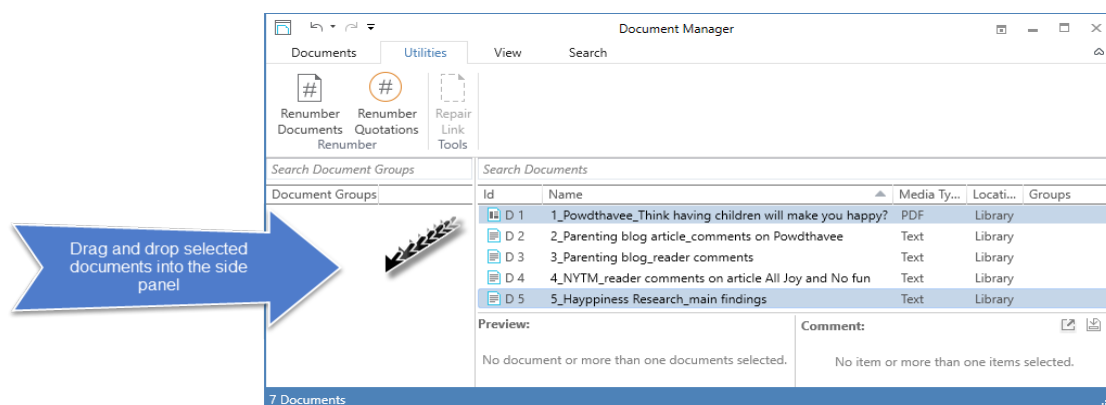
Drag and drop selected documents into the side panel

Document Manager

Documents Utilities View Search

Renumber Documents Renumber Quotations Repair Link Tools

Renumber

Search Document Groups

Document Groups

Search Documents

| Id | Name | Media Ty... | Locati... | Groups |
|---|---|---|---|---|
| D 1 | 1_Powdthavee_Think having children will make you happy? | PDF | Library | |
| D 2 | 2_Parenting blog article_comments on Powdthavee | Text | Library | |
| D 3 | 3_Parenting blog_reader comments | Text | Library | |
| D 4 | 4_NYTM_reader comments on article All Joy and No fun | Text | Library | |
| D 5 | 5_Hayppiness Research_main findings | Text | Library | |

Preview:

No document or more than one documents selected.

Comment:

No item or more than one items selected.

7 Documents